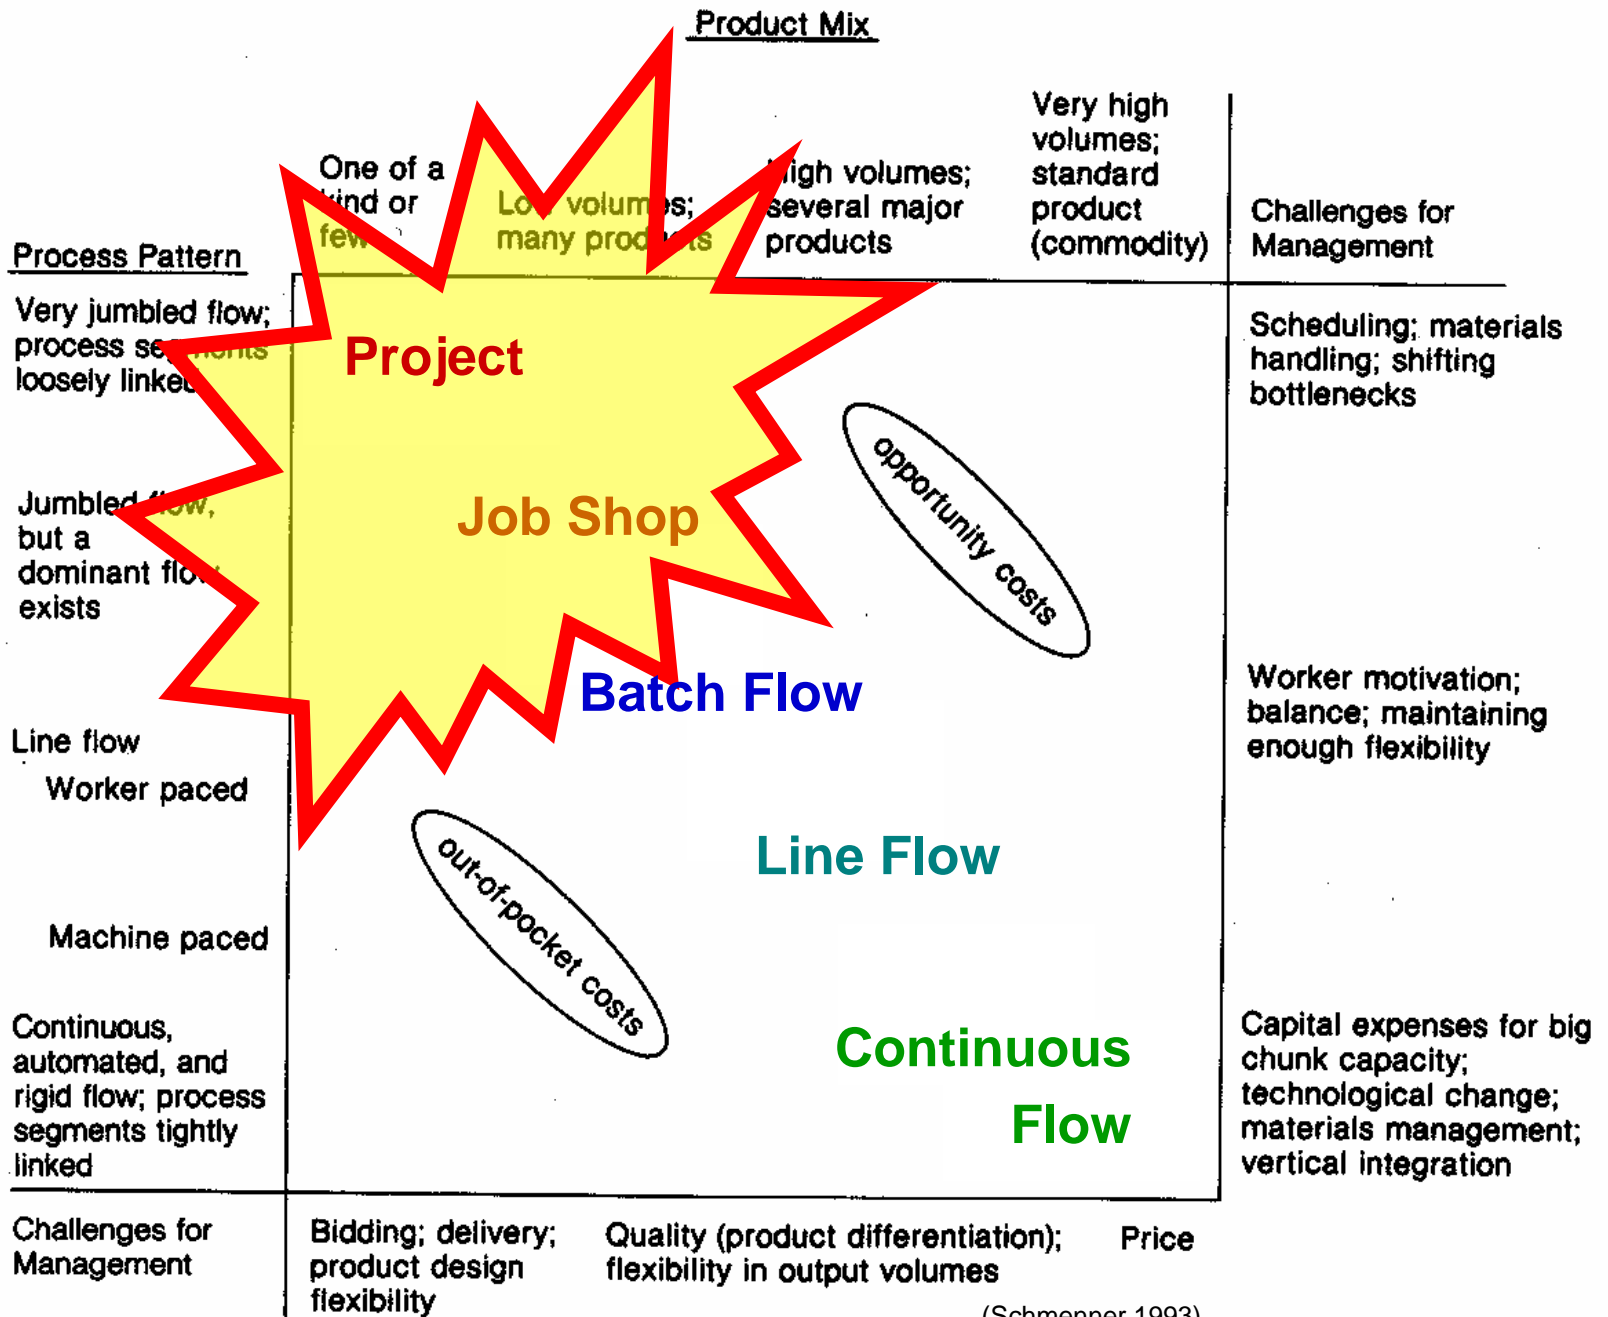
Product Mix

Process Pattern

One of a kind or few

Low volumes; many products

High volumes; several major products

Very high volumes; standard product (commodity)

Challenges for Management

Very jumbled flow; process segments loosely linked

Project

Scheduling; materials handling; shifting bottlenecks

opportunity costs

Jumbled flow, but a dominant flow exists

Job Shop

Batch Flow

Worker motivation; balance; maintaining enough flexibility

Line flow

Worker paced

out-of-pocket costs

Line Flow

Machine paced

Continuous, automated, and rigid flow; process segments tightly linked

Continuous Flow

Capital expenses for big chunk capacity; technological change; materials management; vertical integration

Challenges for Management

Bidding; delivery; product design flexibility

Quality (product differentiation); flexibility in output volumes

Price

(Schmenner 1993)